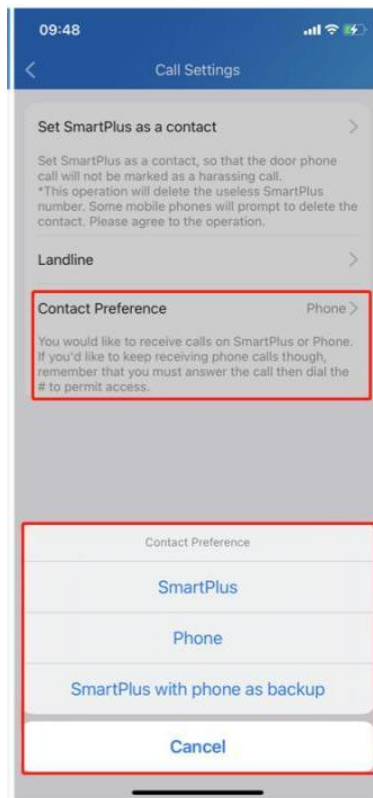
09:48

Call Settings

Set SmartPlus as a contact

Set SmartPlus as a contact, so that the door phone call will not be marked as a harassing call.
*This operation will delete the useless SmartPlus number. Some mobile phones will prompt to delete the contact. Please agree to the operation.

Landline

Contact Preference Phone

You would like to receive calls on SmartPlus or Phone. If you'd like to keep receiving phone calls though, remember that you must answer the call then dial the # to permit access.

Contact Preference

SmartPlus

Phone

SmartPlus with phone as backup

Cancel